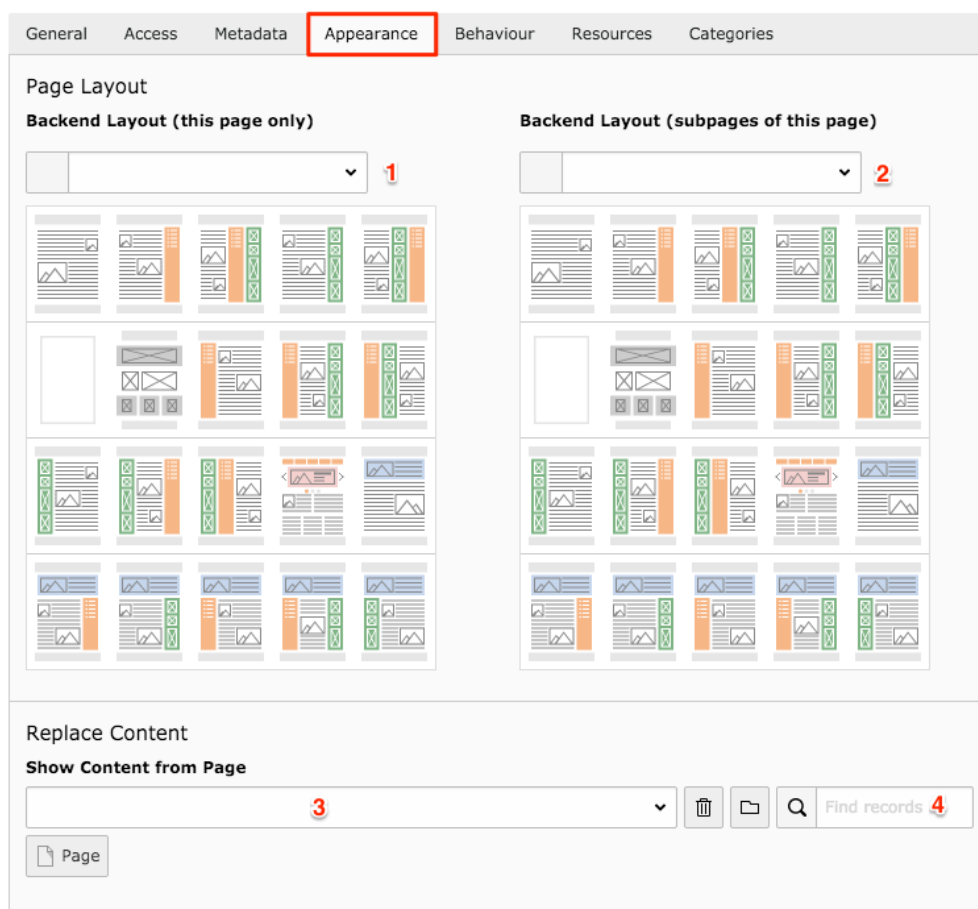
General Access Metadata Appearance Behaviour Resources Categories

Page Layout

Backend Layout (this page only)

1

Backend Layout (subpages of this page)

2

Replace Content

Show Content from Page

3

Find records 4

Page